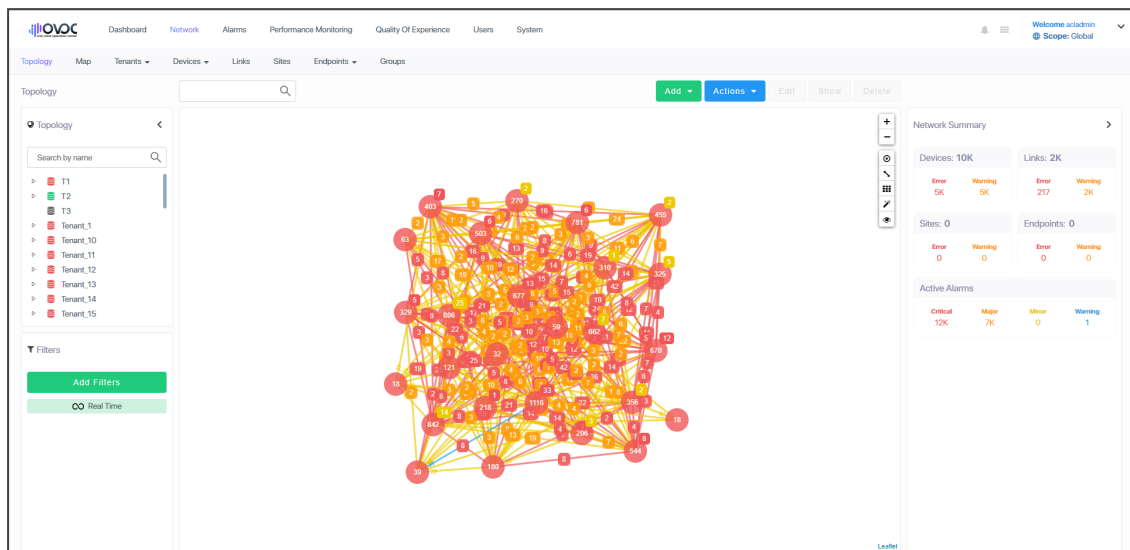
OVOC

Dashboard Network Alarms Performance Monitoring Quality Of Experience Users System

Welcome acladmin
Scope: Global

Topology Map Tenants Devices Links Sites Endpoints Groups

Topology

Add Actions Edit Show Delete

Topology

Search by name

T1
T2
T3
Tenant_1
Tenant_10
Tenant_11
Tenant_12
Tenant_13
Tenant_14
Tenant_15

Filters

Add Filters

Real Time

Network Summary

Devices: 10K
Error 5K
Warning 5K

Links: 2K
Error 217
Warning 2K

Sites: 0
Error 0
Warning 0

Endpoints: 0
Error 0
Warning 0

Active Alarms
Critical 12K
Major 7K
Minor 0
Warning 1

Leaflet